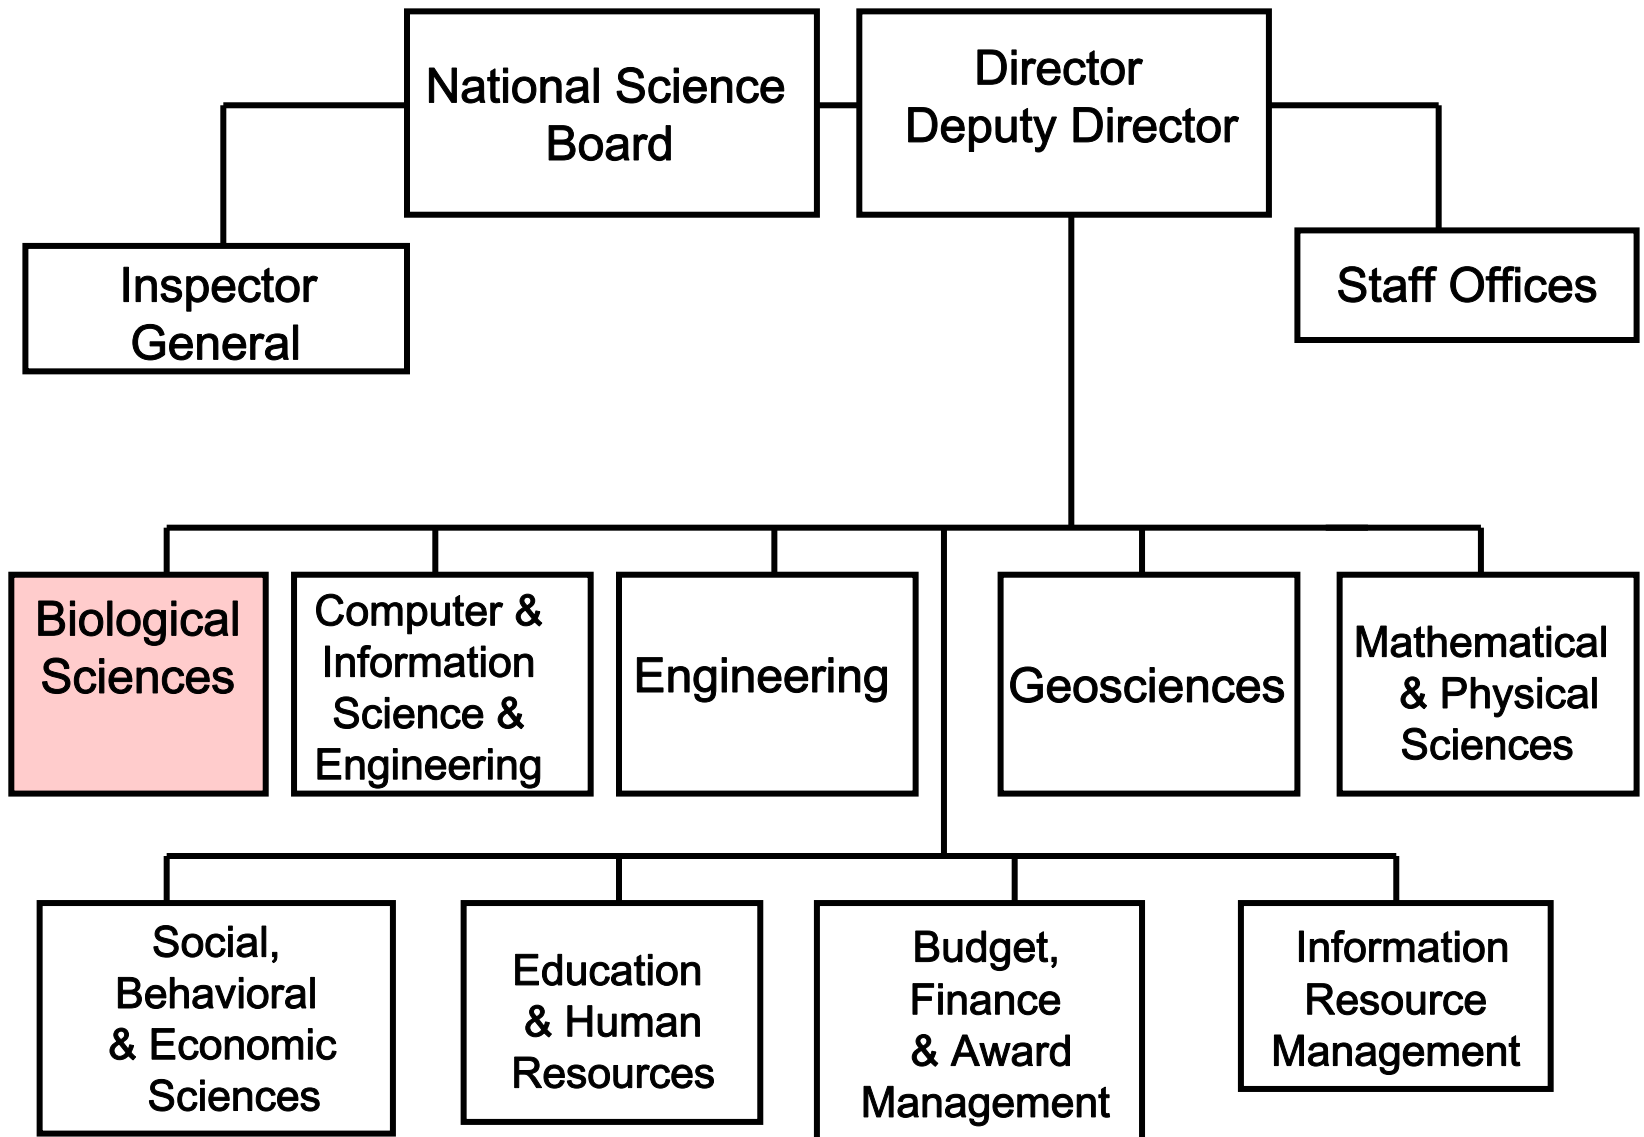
National Science Board

Director
Deputy Director

Inspector General

Staff Offices

Biological Sciences

Computer & Information Science & Engineering

Engineering

Geosciences

Mathematical & Physical Sciences

Social, Behavioral & Economic Sciences

Education & Human Resources

Budget, Finance & Award Management

Information Resource Management